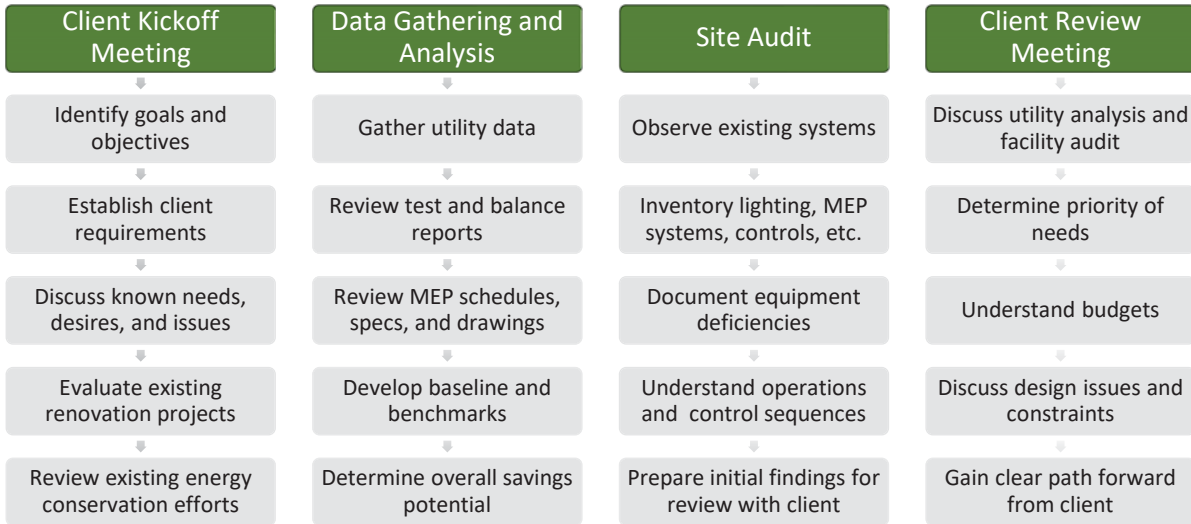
Client Kickoff Meeting

Identify goals and objectives

Establish client requirements

Discuss known needs, desires, and issues

Evaluate existing renovation projects

Review existing energy conservation efforts

Data Gathering and Analysis

Gather utility data

Review test and balance reports

Review MEP schedules, specs, and drawings

Develop baseline and benchmarks

Determine overall savings potential

Site Audit

Observe existing systems

Inventory lighting, MEP systems, controls, etc.

Document equipment deficiencies

Understand operations and control sequences

Prepare initial findings for review with client

Client Review Meeting

Discuss utility analysis and facility audit

Determine priority of needs

Understand budgets

Discuss design issues and constraints

Gain clear path forward from client